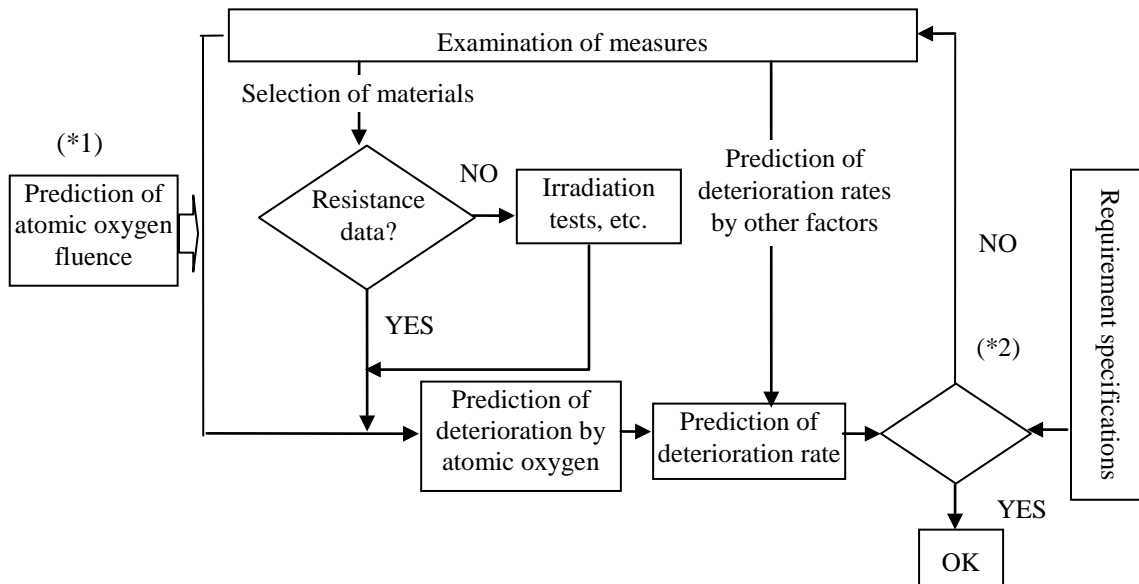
Examination of measures

Selection of materials

(*1)

Prediction of atomic oxygen fluence

Resistance data?

NO

Irradiation tests, etc.

Prediction of deterioration rates by other factors

Requirement specifications

NO

YES

(*2)

Prediction of deterioration by atomic oxygen

Prediction of deterioration rate

YES

OK